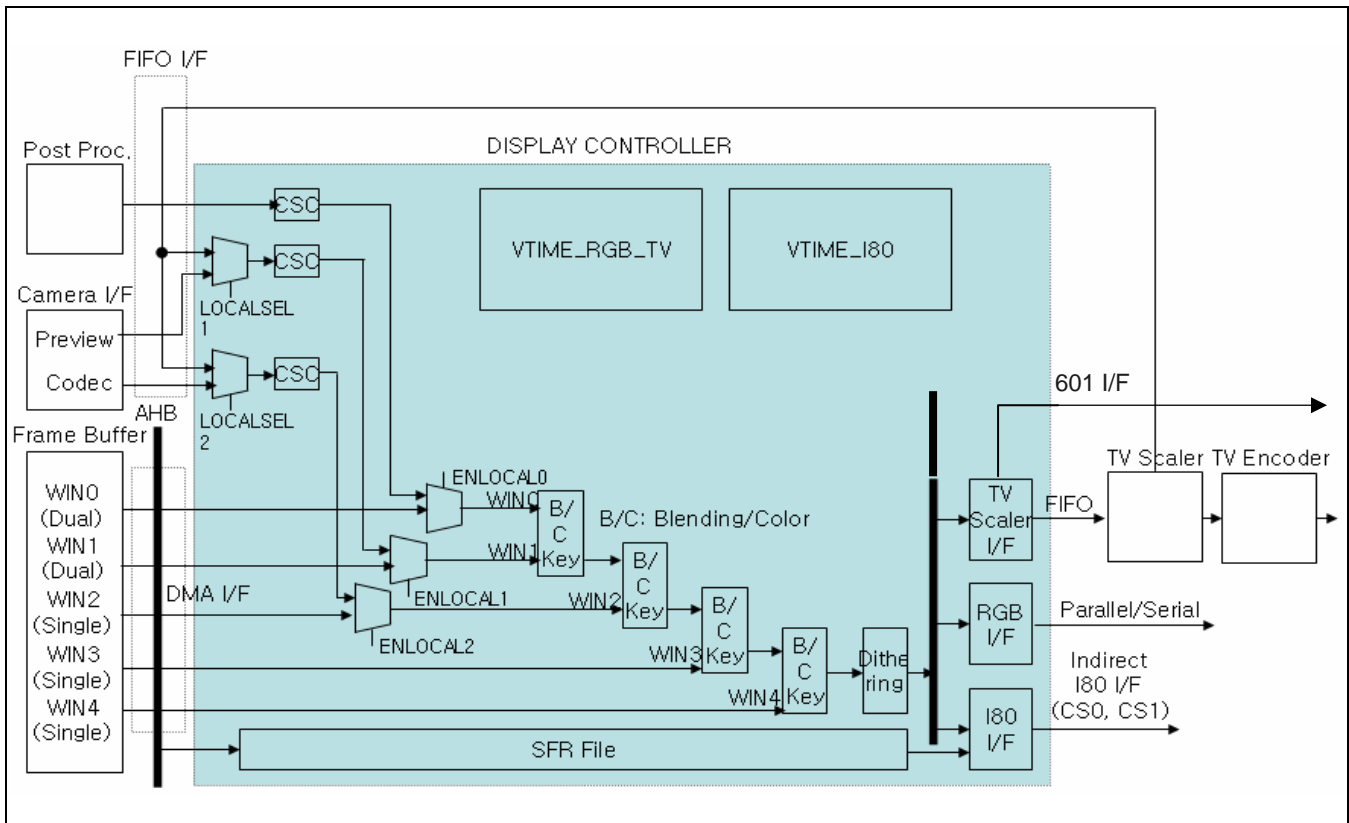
FIFO I/F

DISPLAY CONTROLLER

Post Proc.

CSC

CSC

VTIME_RGB_TV

VTIME_I80

LOCALSEL 1

Camera I/F

Preview

Codec

CSC

LOCALSEL 2

AHB

601 I/F

Frame Buffer

ENLOCAL0

TV Scaler

TV Encoder

WIN0 (Dual)

WIN0

B/C Key

B/C: Blending/Color

TV Scaler I/F

FIFO

WIN1 (Dual)

WIN1

B/C Key

WIN2 (Single)

DMA I/F

ENLOCAL1

WIN2

B/C Key

RGB I/F

Parallel/Serial

ENLOCAL2

WIN3 (Single)

WIN3

B/C Key

Dithering

Indirect I80 I/F (CS0, CS1)

WIN4 (Single)

WIN4

I80 I/F

SFR File